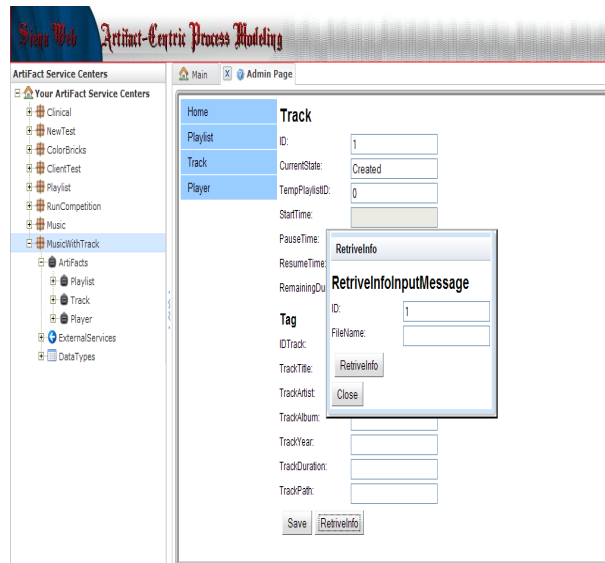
Siena Web Artifact-Centric Process Modeling

ArtiFact Service Centers

Your ArtiFact Service Centers
Clinical
NewTest
ColorBricks
ClientTest
Playlist
RunCompetition
Music
MusicWithTrack
ArtiFacts
Playlist
Track
Player
ExternalServices
DataTypes

Main
X Admin Page

Home
Playlist
Track
Player

Track

ID: 1
CurrentState: Created
TempPlaylistID: 0
StartTime:
PauseTime:
ResumeTime:
RemainingDu

Tag

IDTrack:
TrackTitle:
TrackArtist:
TrackAlbum:
TrackYear:
TrackDuration:
TrackPath:

Save RetriveInfo

RetriveInfo

RetriveInfoInputMessage

ID: 1
FileName:

RetriveInfo

Close